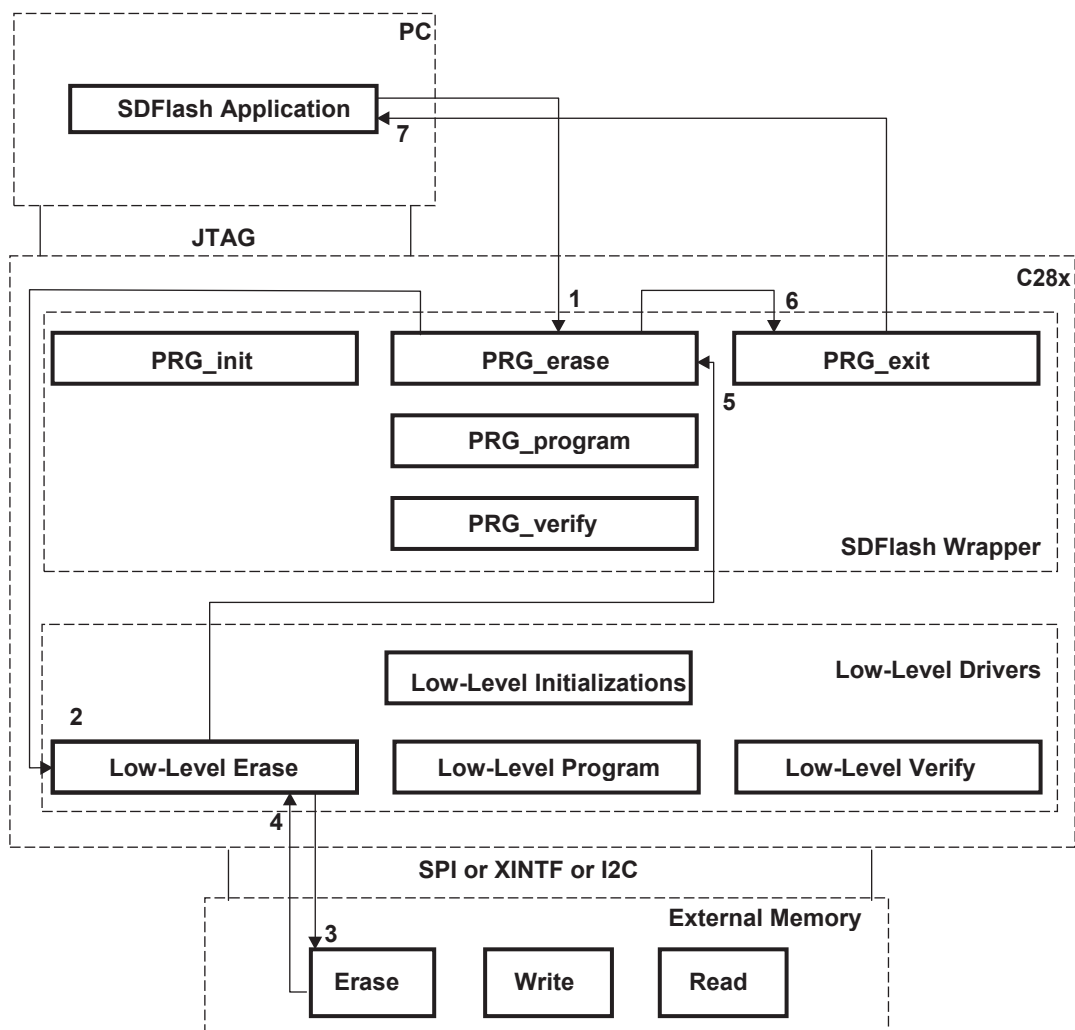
PC

SDFlash Application

7

JTAG

C28x

1

6

PRG_init

PRG_erase

PRG_exit

5

PRG_program

PRG_verify

SDFlash Wrapper

Low-Level Initializations

Low-Level Drivers

2

Low-Level Erase

Low-Level Program

Low-Level Verify

4

SPI or XINTF or I2C

External Memory

3

Erase

Write

Read